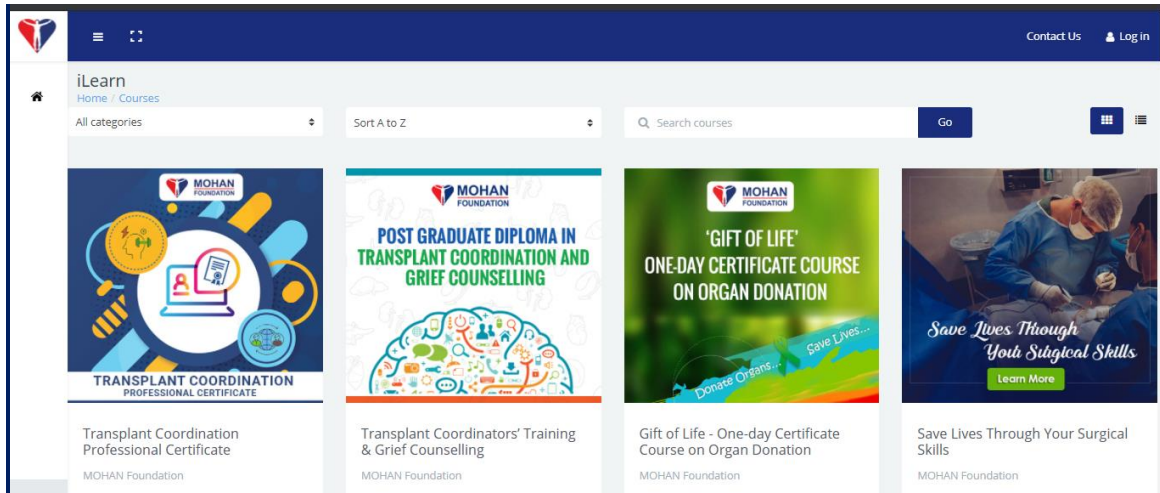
Contact Us
Log in

iLearn
Home / Courses

All categories
Sort A to Z
Search courses
Go

MOHAN FOUNDATION
TRANSPLANT COORDINATION
PROFESSIONAL CERTIFICATE

MOHAN FOUNDATION
POST GRADUATE DIPLOMA IN TRANSPLANT COORDINATION AND GRIEF COUNSELLING

MOHAN FOUNDATION
'GIFT OF LIFE'
ONE-DAY CERTIFICATE COURSE ON ORGAN DONATION
Donate Organs...
Save Lives...

Save Lives Through Your Surgical Skills
Learn More

Transplant Coordination Professional Certificate
MOHAN Foundation

Transplant Coordinators' Training & Grief Counselling
MOHAN Foundation

Gift of Life - One-day Certificate Course on Organ Donation
MOHAN Foundation

Save Lives Through Your Surgical Skills
MOHAN Foundation